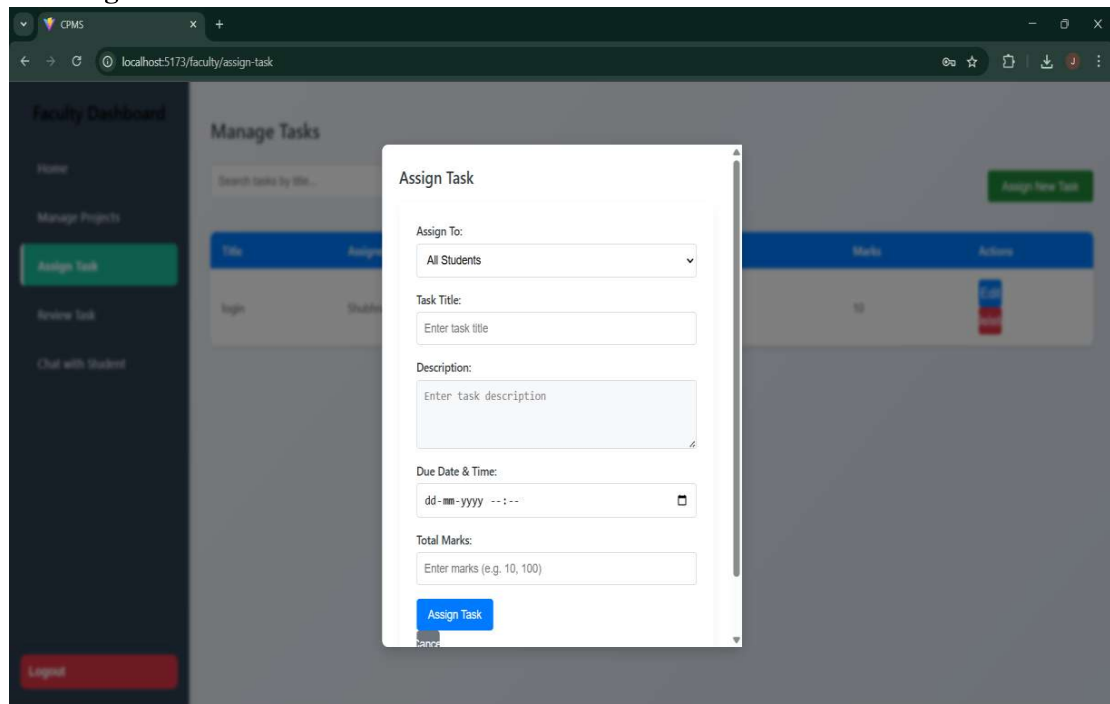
CPMS

localhost:5173/faculty/assign-task

Faculty Dashboard

Home

Manage Projects

Assign Task

Review Task

Chat with Student

Logout

Manage Tasks

Search tasks by title...

Assign New Task

| Title | Assign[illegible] | | Marks | Actions |
|---|---|---|---|---|
| login | Shubh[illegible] | | 10 | Edit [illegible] |

Assign Task

Assign To:

All Students

Task Title:

Enter task title

Description:

Enter task description

Due Date & Time:

dd-mm-yyyy --:--

Total Marks:

Enter marks (e.g. 10, 100)

Assign Task

Cance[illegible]